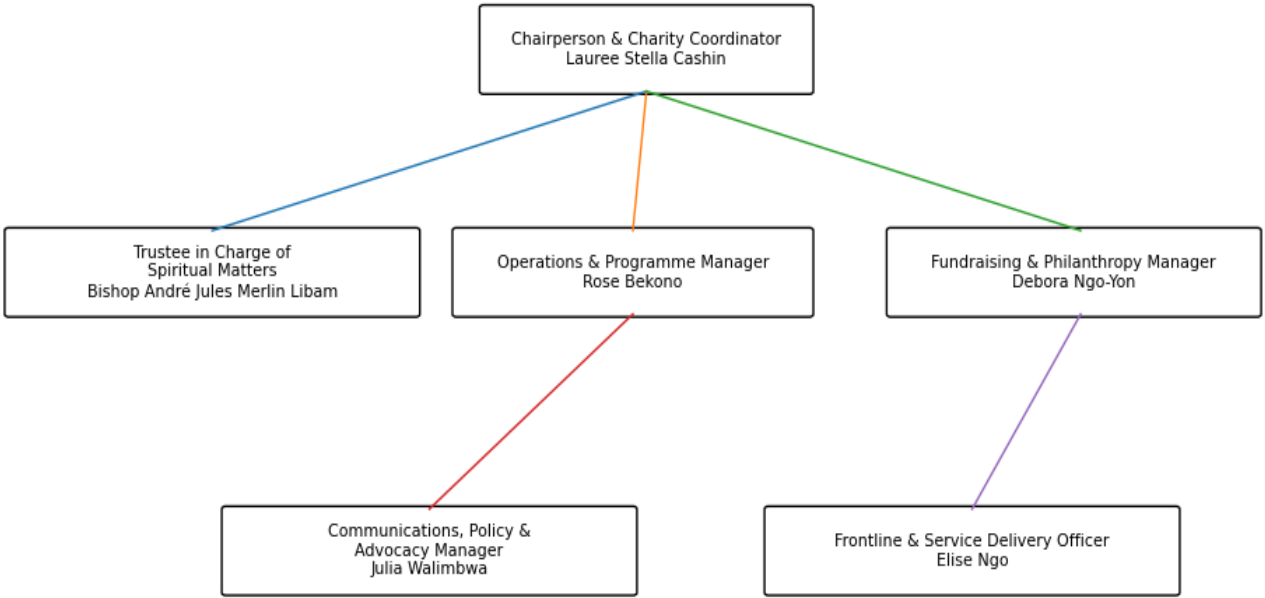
Chairperson & Charity Coordinator
Lauree Stella Cashin

Trustee in Charge of
Spiritual Matters
Bishop André Jules Merlin Libam

Operations & Programme Manager
Rose Bekono

Fundraising & Philanthropy Manager
Debora Ngo-Yon

Communications, Policy &
Advocacy Manager
Julia Walimbwa

Frontline & Service Delivery Officer
Elise Ngo